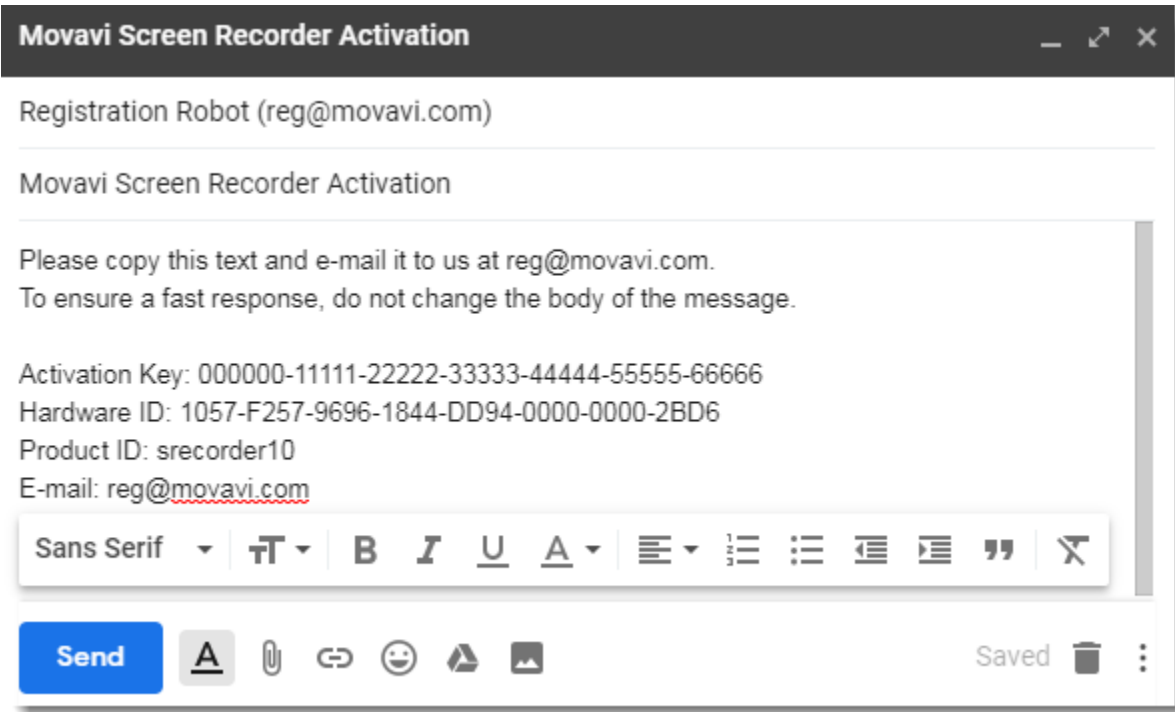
Movavi Screen Recorder Activation

Registration Robot (reg@movavi.com)

Movavi Screen Recorder Activation

Please copy this text and e-mail it to us at reg@movavi.com.
To ensure a fast response, do not change the body of the message.

Activation Key: 000000-11111-22222-33333-44444-55555-66666
Hardware ID: 1057-F257-9696-1844-DD94-0000-0000-2BD6
Product ID: srecorder10
E-mail: reg@movavi.com

Sans Serif

Send

Saved